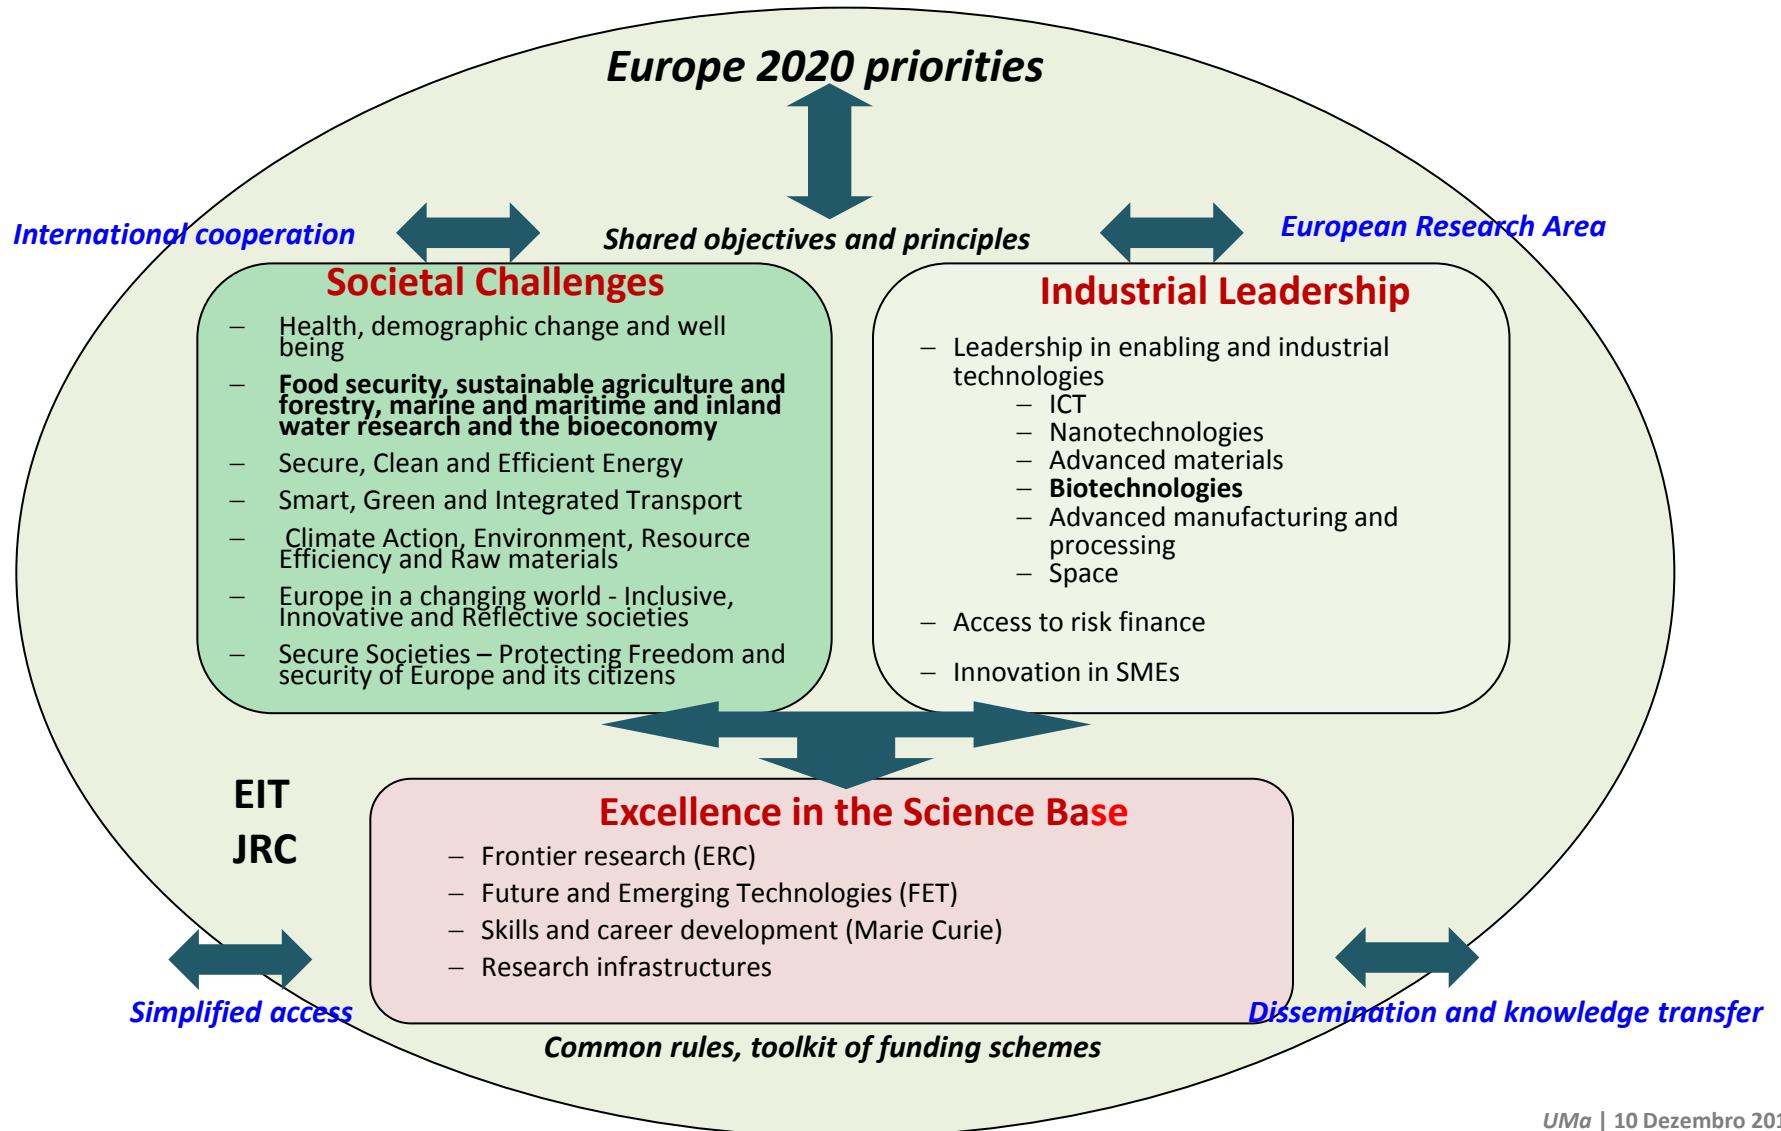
Europe 2020 priorities

International cooperation

Shared objectives and principles

European Research Area

Societal Challenges

– Health, demographic change and well being
– Food security, sustainable agriculture and forestry, marine and maritime and inland water research and the bioeconomy
– Secure, Clean and Efficient Energy
– Smart, Green and Integrated Transport
– Climate Action, Environment, Resource Efficiency and Raw materials
– Europe in a changing world - Inclusive, Innovative and Reflective societies
– Secure Societies – Protecting Freedom and security of Europe and its citizens

Industrial Leadership

– Leadership in enabling and industrial technologies
– ICT
– Nanotechnologies
– Advanced materials
– Biotechnologies
– Advanced manufacturing and processing
– Space
– Access to risk finance
– Innovation in SMEs

EIT

JRC

Excellence in the Science Base

– Frontier research (ERC)
– Future and Emerging Technologies (FET)
– Skills and career development (Marie Curie)
– Research infrastructures

Simplified access

Dissemination and knowledge transfer

Common rules, toolkit of funding schemes

UMa | 10 Dezembro 201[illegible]